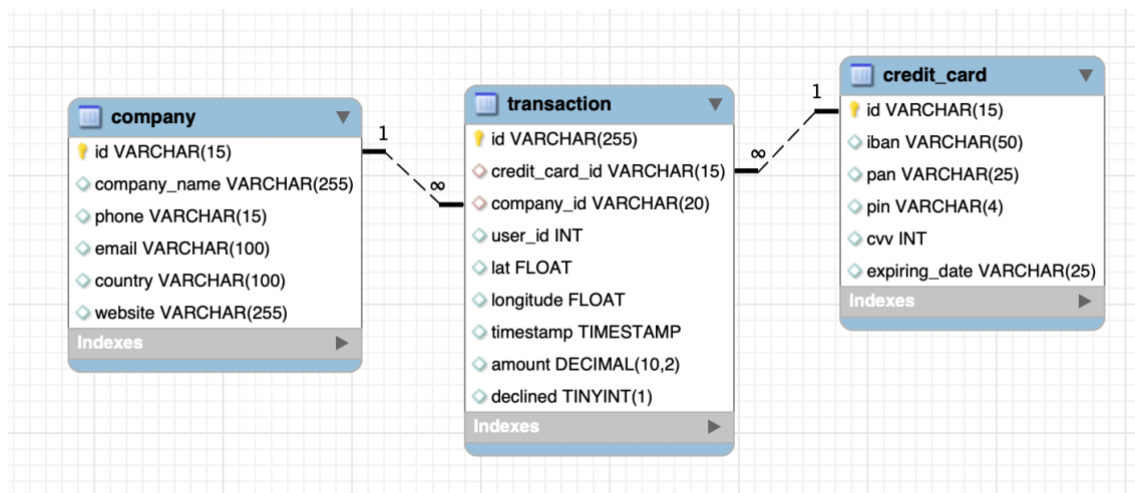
company
id VARCHAR(15)
company_name VARCHAR(255)
phone VARCHAR(15)
email VARCHAR(100)
country VARCHAR(100)
website VARCHAR(255)
Indexes

1
∞

transaction
id VARCHAR(255)
credit_card_id VARCHAR(15)
company_id VARCHAR(20)
user_id INT
lat FLOAT
longitude FLOAT
timestamp TIMESTAMP
amount DECIMAL(10,2)
declined TINYINT(1)
Indexes

∞
1

credit_card
id VARCHAR(15)
iban VARCHAR(50)
pan VARCHAR(25)
pin VARCHAR(4)
cvv INT
expiring_date VARCHAR(25)
Indexes